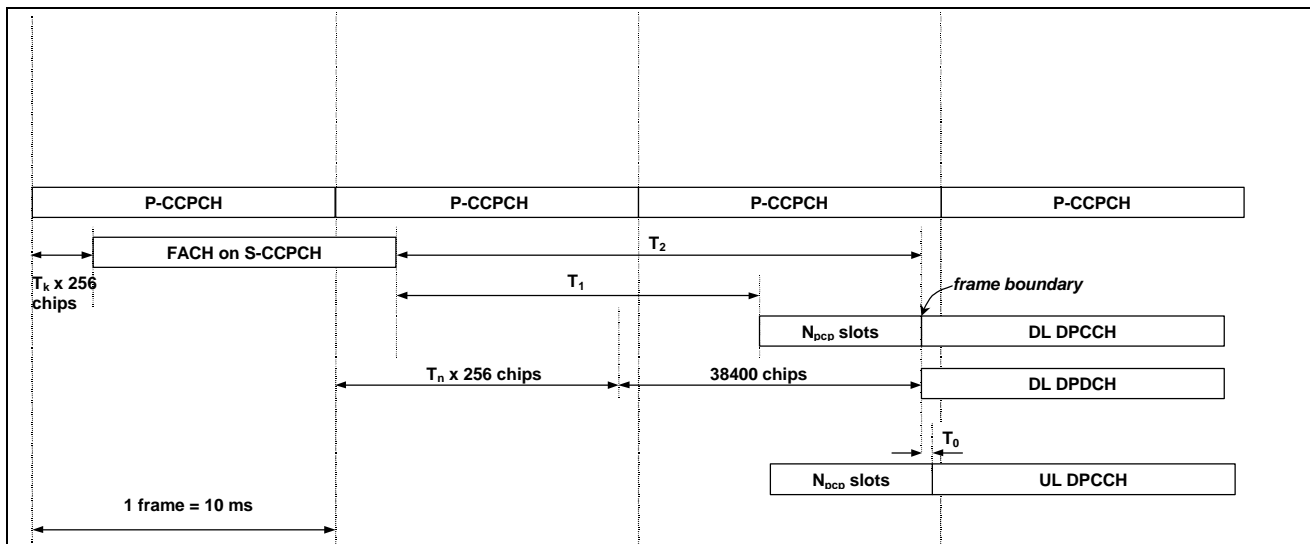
P-CCPCH

P-CCPCH

P-CCPCH

P-CCPCH

FACH on S-CCPCH

$T_2$

$T_k$ x 256 chips

$T_1$

frame boundary

$N_{pcp}$ slots

DL DPCCH

$T_n$ x 256 chips

38400 chips

DL DPDCH

$T_0$

$N_{pcp}$ slots

UL DPCCH

1 frame = 10 ms